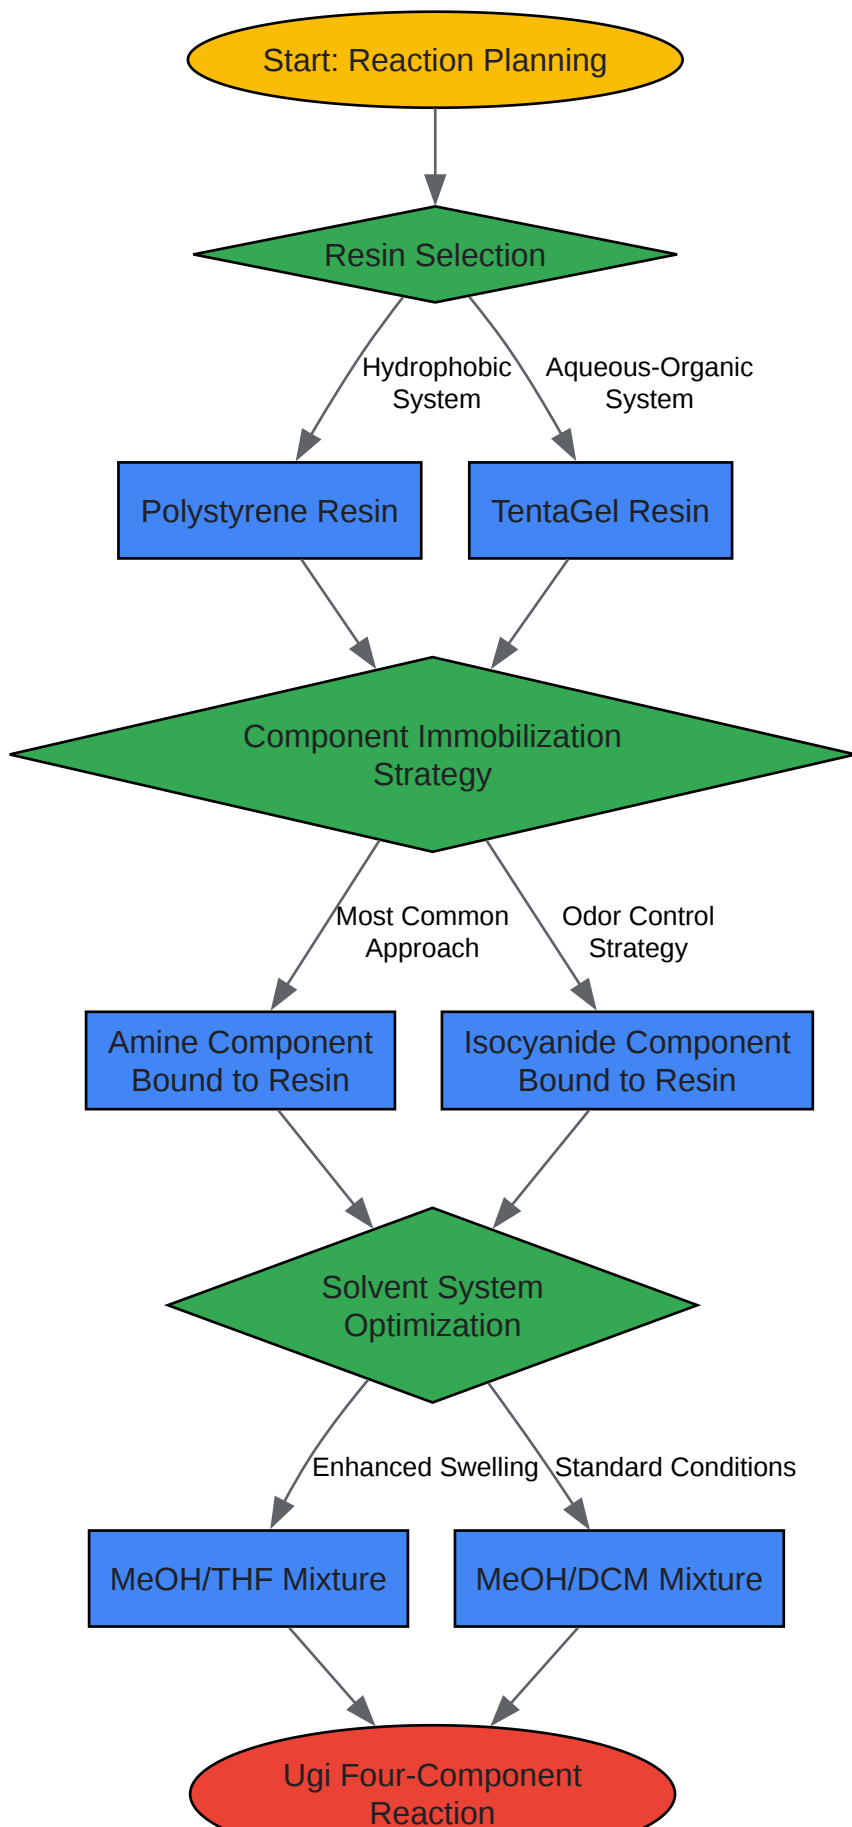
Start: Reaction Planning

Resin Selection

Hydrophobic System

Aqueous-Organic System

Polystyrene Resin

TentaGel Resin

Component Immobilization Strategy

Most Common Approach

Odor Control Strategy

Amine Component Bound to Resin

Isocyanide Component Bound to Resin

Solvent System Optimization

Enhanced Swelling

Standard Conditions

MeOH/THF Mixture

MeOH/DCM Mixture

Ugi Four-Component Reaction